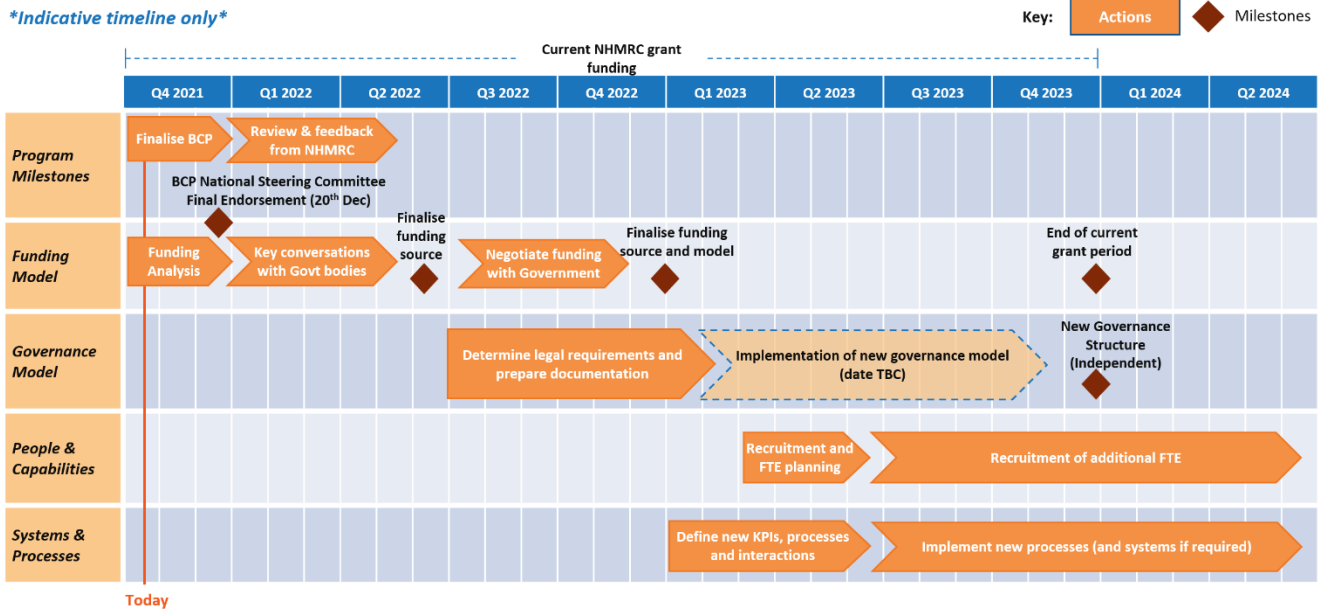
*Indicative timeline only*

Key: Actions Milestones

Current NHMRC grant funding

| | Q4 2021 | Q1 2022 | Q2 2022 | Q3 2022 | Q4 2022 | Q1 2023 | Q2 2023 | Q3 2023 | Q4 2023 | Q1 2024 | Q2 2024 |
|---|---|---|---|---|---|---|---|---|---|---|---|

Program Milestones
Finalise BCP
Review & feedback from NHMRC
BCP National Steering Committee Final Endorsement ($20^{th}$ Dec)

Funding Model
Funding Analysis
Key conversations with Govt bodies
Finalise funding source
Negotiate funding with Government
Finalise funding source and model
End of current grant period

Governance Model
Determine legal requirements and prepare documentation
Implementation of new governance model (date TBC)
New Governance Structure (Independent)

People & Capabilities
Recruitment and FTE planning
Recruitment of additional FTE

Systems & Processes
Define new KPIs, processes and interactions
Implement new processes (and systems if required)

Today